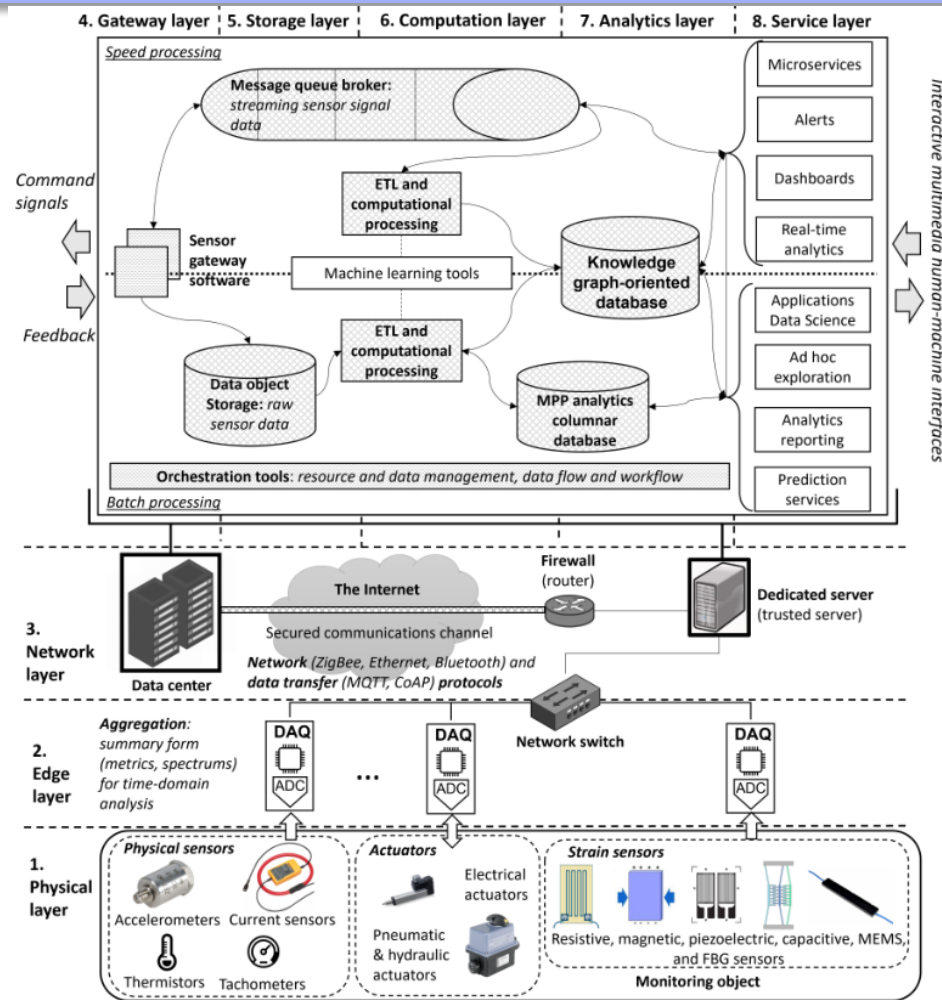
4. Gateway layer | 5. Storage layer | 6. Computation layer | 7. Analytics layer | 8. Service layer

Speed processing

Message queue broker: streaming sensor signal data

Microservices

Alerts

Dashboards

Real-time analytics

Applications Data Science

Ad hoc exploration

Analytics reporting

Prediction services

Interactive multimedia human-machine interfaces

Command signals

Feedback

Sensor gateway software

ETL and computational processing

Machine learning tools

Knowledge graph-oriented database

ETL and computational processing

Data object Storage: raw sensor data

MPP analytics columnar database

Orchestration tools: resource and data management, data flow and workflow

Batch processing

3. Network layer

Data center

The Internet

Secured communications channel

Firewall (router)

Dedicated server (trusted server)

Network (ZigBee, Ethernet, Bluetooth) and data transfer (MQTT, CoAP) protocols

Network switch

2. Edge layer

Aggregation: summary form (metrics, spectrums) for time-domain analysis

DAQ

ADC

DAQ

ADC

...

DAQ

ADC

1. Physical layer

Physical sensors

Accelerometers

Current sensors

Thermistors

Tachometers

Actuators

Electrical actuators

Pneumatic & hydraulic actuators

Strain sensors

Resistive, magnetic, piezoelectric, capacitive, MEMS, and FBG sensors

Monitoring object